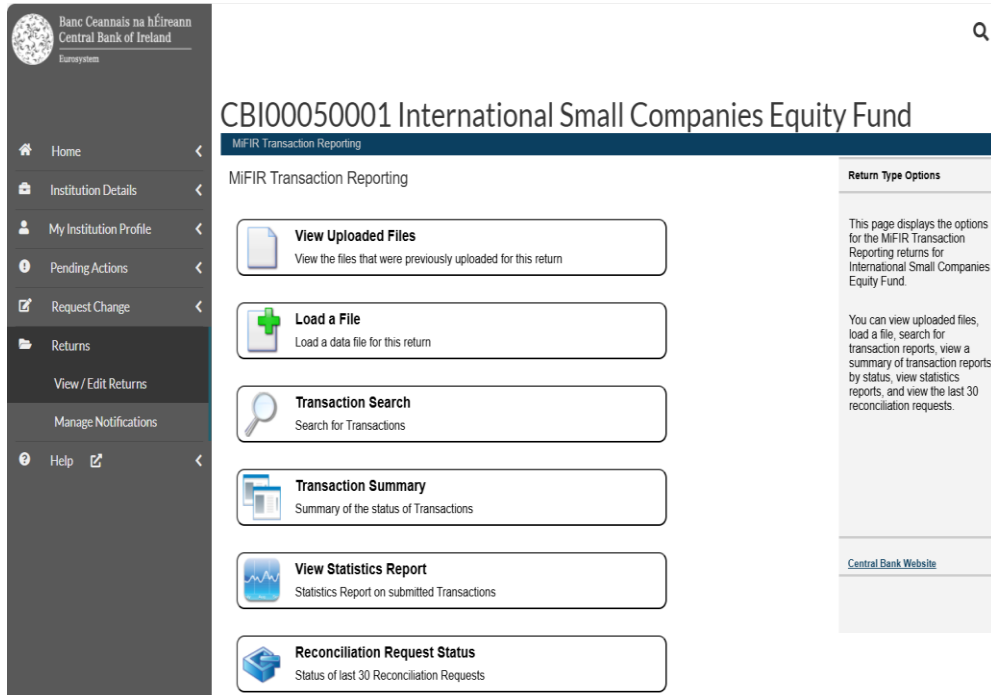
Banc Ceannais na hÉireann
Central Bank of Ireland
Eurosystem

Home
Institution Details
My Institution Profile
Pending Actions
Request Change
Returns
View / Edit Returns
Manage Notifications
Help

CBI00050001 International Small Companies Equity Fund

MiFIR Transaction Reporting

MiFIR Transaction Reporting

View Uploaded Files
View the files that were previously uploaded for this return

Load a File
Load a data file for this return

Transaction Search
Search for Transactions

Transaction Summary
Summary of the status of Transactions

View Statistics Report
Statistics Report on submitted Transactions

Reconciliation Request Status
Status of last 30 Reconciliation Requests

Return Type Options

This page displays the options for the MiFIR Transaction Reporting returns for International Small Companies Equity Fund.

You can view uploaded files, load a file, search for transaction reports, view a summary of transaction reports by status, view statistics reports, and view the last 30 reconciliation requests.

Central Bank Website